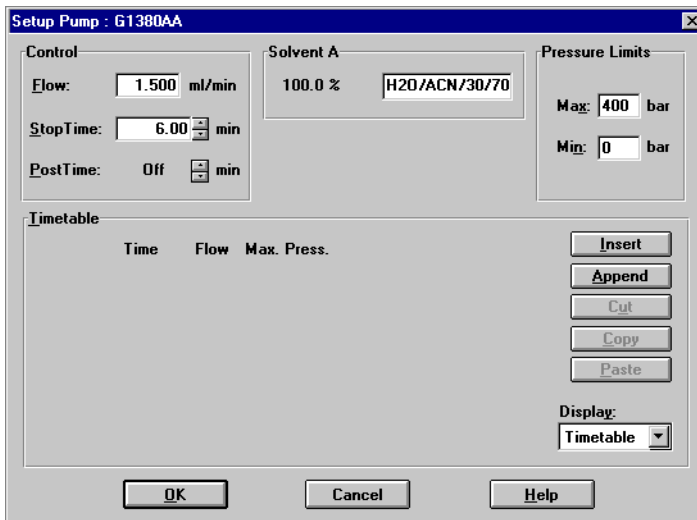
Setup Pump : G1380AA

Control

Flow: 1.500 ml/min

StopTime: 6.00 min

PostTime: Off min

Solvent A

100.0 % H2O/ACN/30/70

Pressure Limits

Max: 400 bar

Min: 0 bar

Timetable

Time Flow Max. Press.

Insert

Append

Cut

Copy

Paste

Display:

Timetable

OK

Cancel

Help